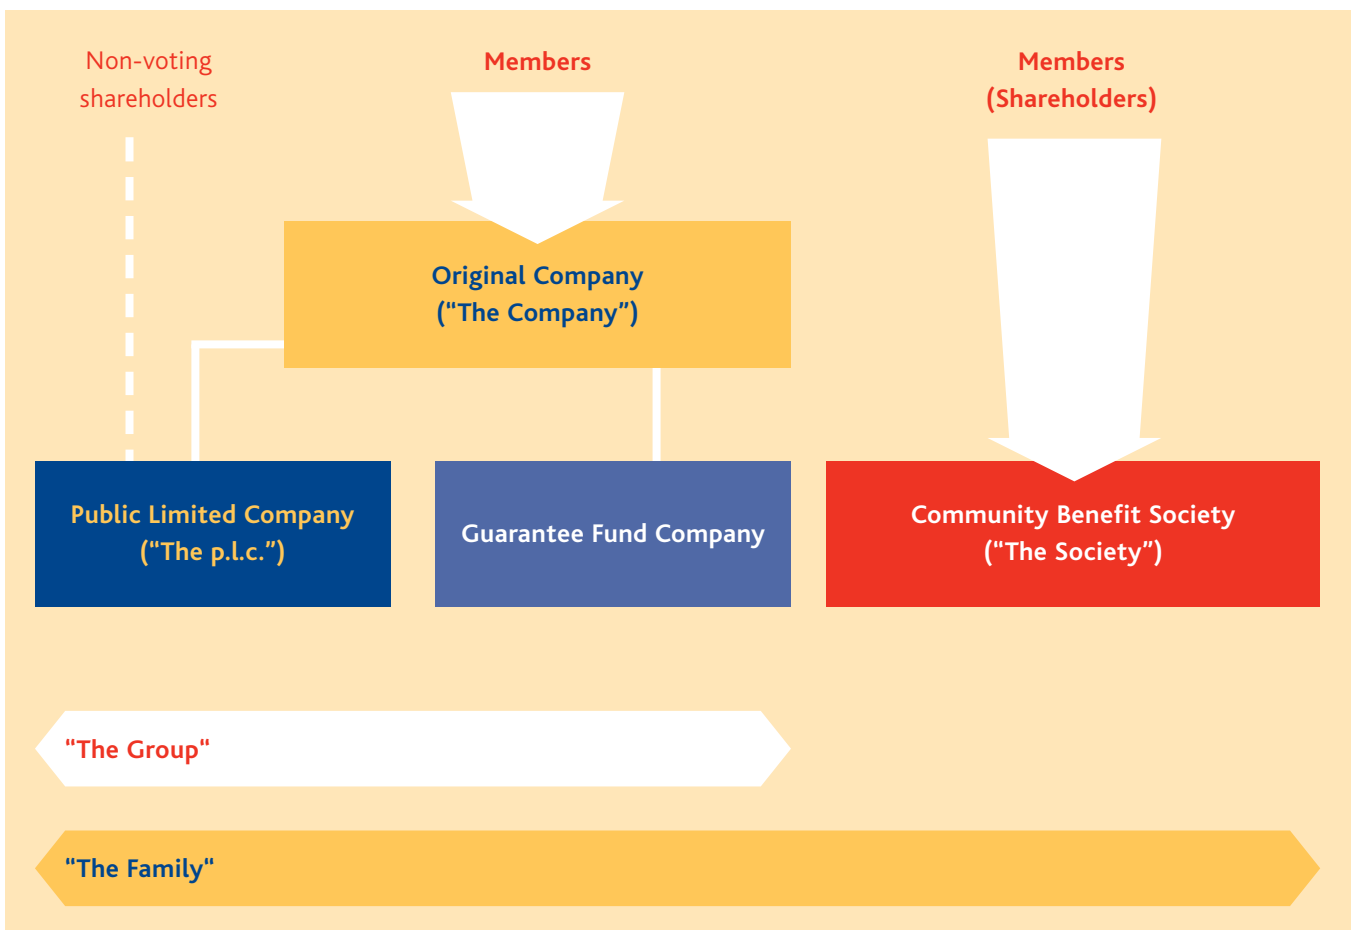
Non-voting shareholders

Members

Members (Shareholders)

Original Company ("The Company")

Public Limited Company ("The p.l.c.")

Guarantee Fund Company

Community Benefit Society ("The Society")

"The Group"

"The Family"